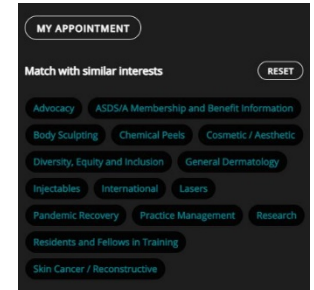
MY APPOINTMENT

Match with similar interests

RESET

Advocacy

ASDS/A Membership and Benefit Information

Body Sculpting

Chemical Peels

Cosmetic / Aesthetic

Diversity, Equity and Inclusion

General Dermatology

Injectables

International

Lasers

Pandemic Recovery

Practice Management

Research

Residents and Fellows in Training

Skin Cancer / Reconstructive